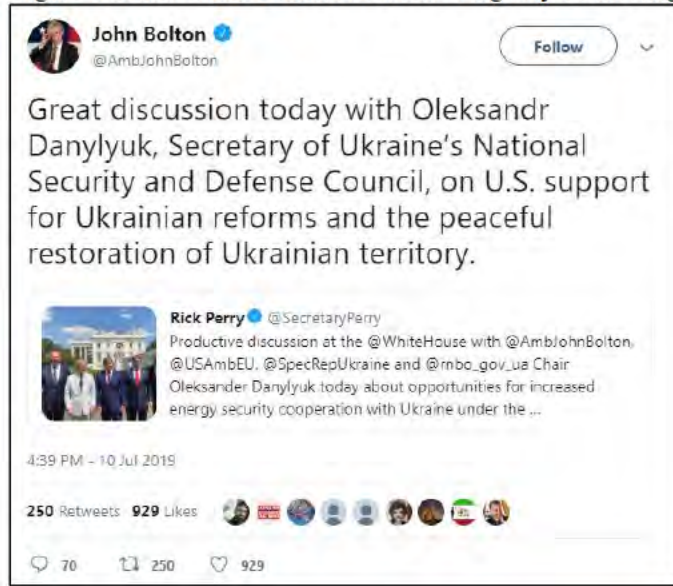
John Bolton
@AmbJohnBolton

Follow

Great discussion today with Oleksandr Danylyuk, Secretary of Ukraine's National Security and Defense Council, on U.S. support for Ukrainian reforms and the peaceful restoration of Ukrainian territory.

Rick Perry @SecretaryPerry
Productive discussion at the @WhiteHouse with @AmbJohnBolton, @USAmbEU, @SpecRepUkraine and @rnbo_gov_ua Chair Oleksander Danylyuk today about opportunities for increased energy security cooperation with Ukraine under the ...

4:39 PM - 10 Jul 2019

250 Retweets 929 Likes

70 250 929